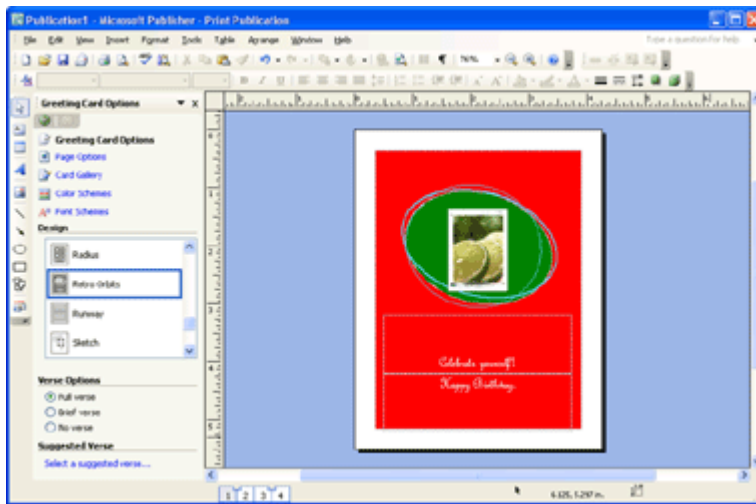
Publication1 - Microsoft Publisher - Print Publication

File Edit View Insert Format Tools Table Arrange Window Help

Type a question for help

76%

Greeting Card Options

Greeting Card Options
Page Options
Card Gallery
Color Schemes
Font Schemes

Design

Radius
Retro Orbits
Runway
Sketch

Verse Options
Full verse
Brief verse
No verse

Suggested Verse
Select a suggested verse...

Celebrate yourself!
Happy Birthday.

1 2 3 4

6.125, 5.297 in.